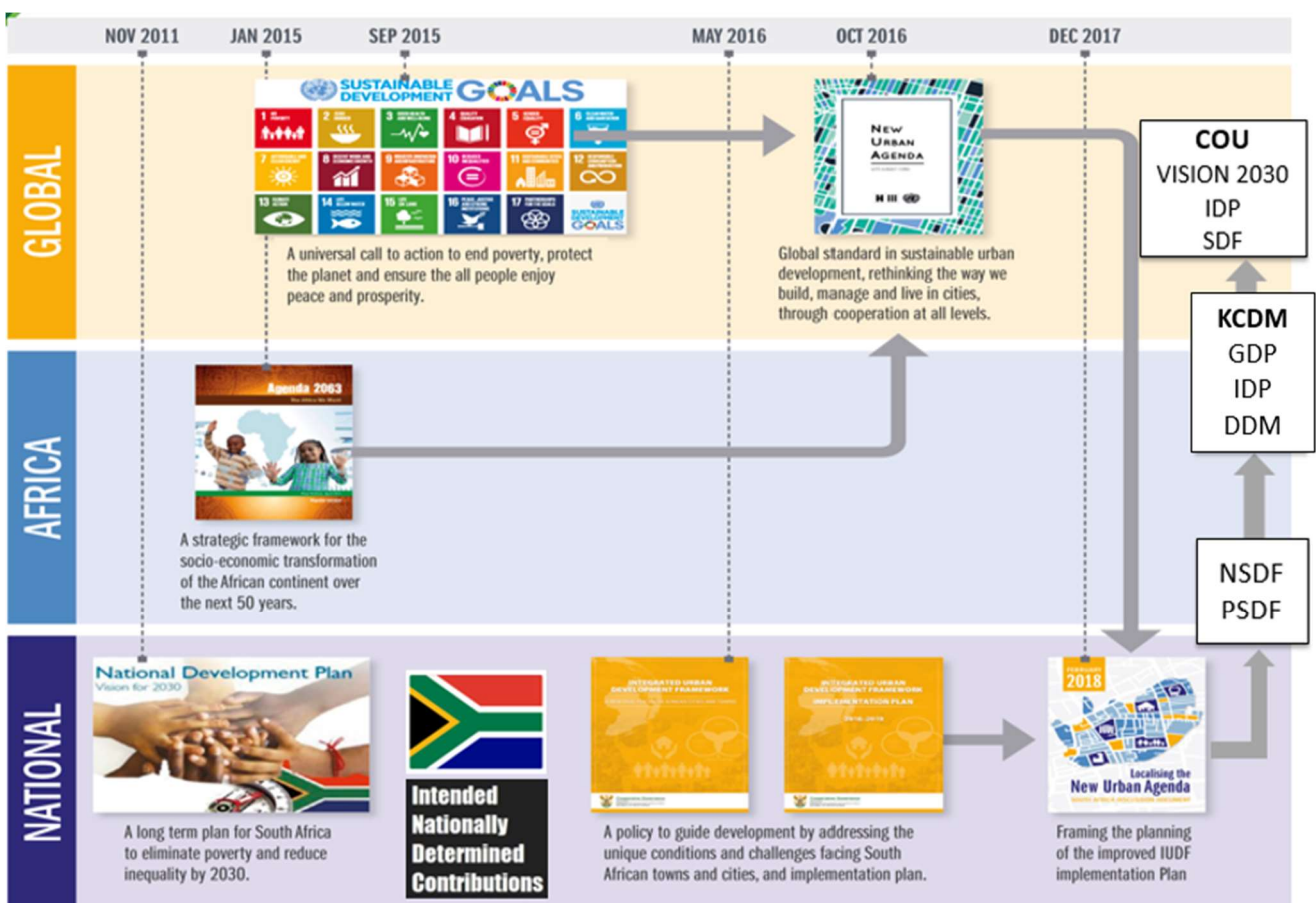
NOV 2011 JAN 2015 SEP 2015 MAY 2016 OCT 2016 DEC 2017

GLOBAL

SUSTAINABLE DEVELOPMENT GOALS

A universal call to action to end poverty, protect the planet and ensure the all people enjoy peace and prosperity.

NEW URBAN AGENDA

Global standard in sustainable urban development, rethinking the way we build, manage and live in cities, through cooperation at all levels.

COU
VISION 2030
IDP
SDF

KCDM
GDP
IDP
DDM

NSDF
PSDF

AFRICA

Agenda 2063

A strategic framework for the socio-economic transformation of the African continent over the next 50 years.

NATIONAL

National Development Plan
Vision for 2030

A long term plan for South Africa to eliminate poverty and reduce inequality by 2030.

Intended Nationally Determined Contributions

INTEGRATED URBAN DEVELOPMENT FRAMEWORK

INTEGRATED URBAN DEVELOPMENT FRAMEWORK
IMPLEMENTATION PLAN
2016-2019

A policy to guide development by addressing the unique conditions and challenges facing South African towns and cities, and implementation plan.

FEBRUARY 2018
Localising the New Urban Agenda

Framing the planning of the improved IUDF implementation Plan